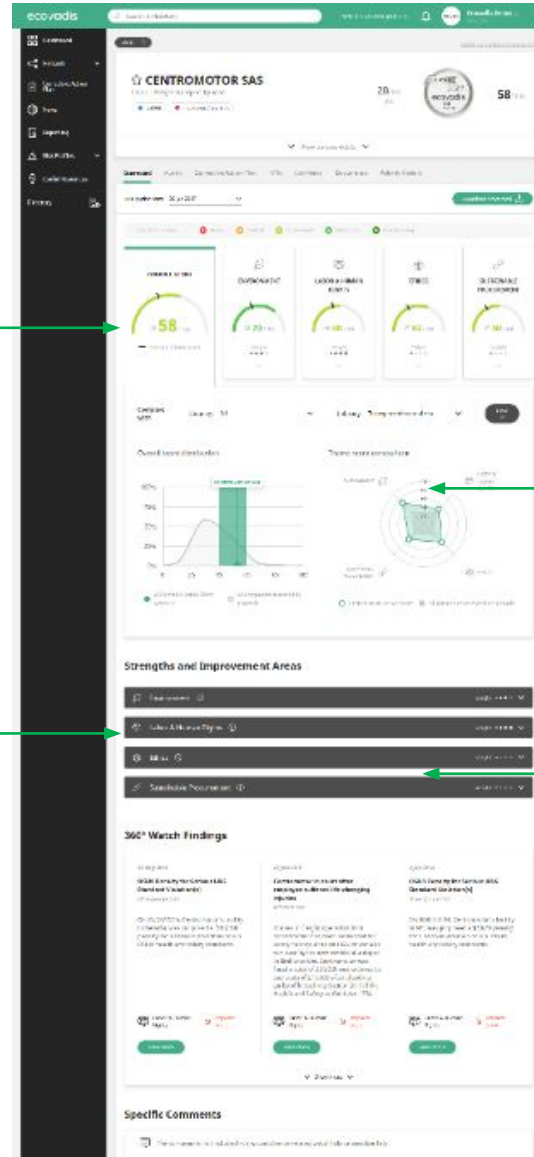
ecovadis

Dashboard

Network

Reporting

Directory

CENTROMOTOR SAS

20

58

Overview

Overall score

58

ENVIRONMENT

20

LABOR & HUMAN RIGHTS

ETHICS

SUSTAINABLE PROCUREMENT

Overall score distribution

100%

75%

50%

25%

0%

Theme score comparison

Strengths and Improvement Areas

Environment

Labor & Human Rights

Ethics

Sustainable Procurement

360° Watch Findings

Specific Comments